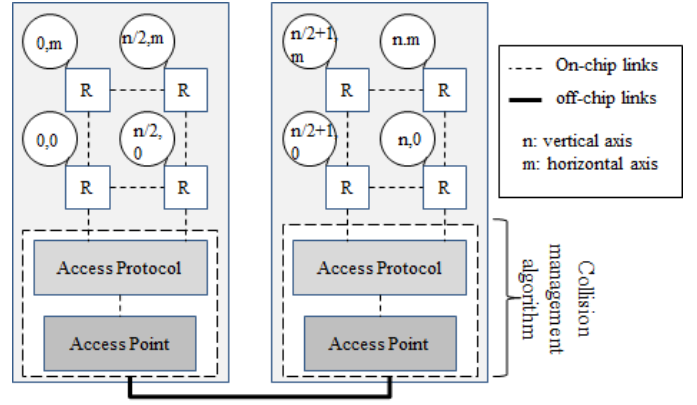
0,m

n/2,m

R

R

0,0

n/2,
0

R

R

Access Protocol

Access Point

n/2+1,
m

n.m

R

R

n/2+1,
0

n,0

R

R

Access Protocol

Access Point

On-chip links

off-chip links

n: vertical axis
m: horizontal axis

Collision management algorithm